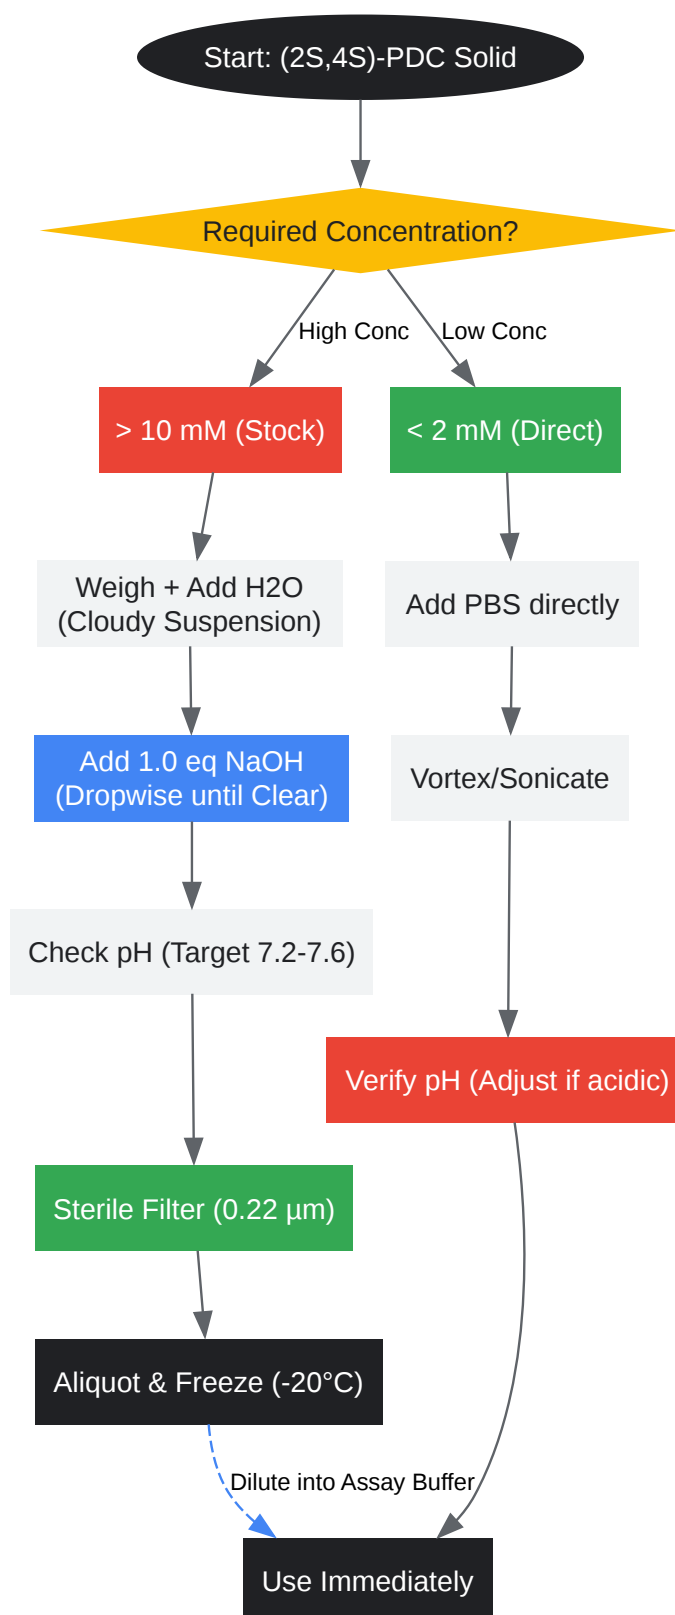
Start: (2S,4S)-PDC Solid

Required Concentration?

High Conc

Low Conc

> 10 mM (Stock)

< 2 mM (Direct)

Weigh + Add H2O (Cloudy Suspension)

Add PBS directly

Add 1.0 eq NaOH (Dropwise until Clear)

Vortex/Sonicate

Check pH (Target 7.2-7.6)

Verify pH (Adjust if acidic)

Sterile Filter (0.22 µm)

Aliquot & Freeze (-20°C)

Dilute into Assay Buffer

Use Immediately